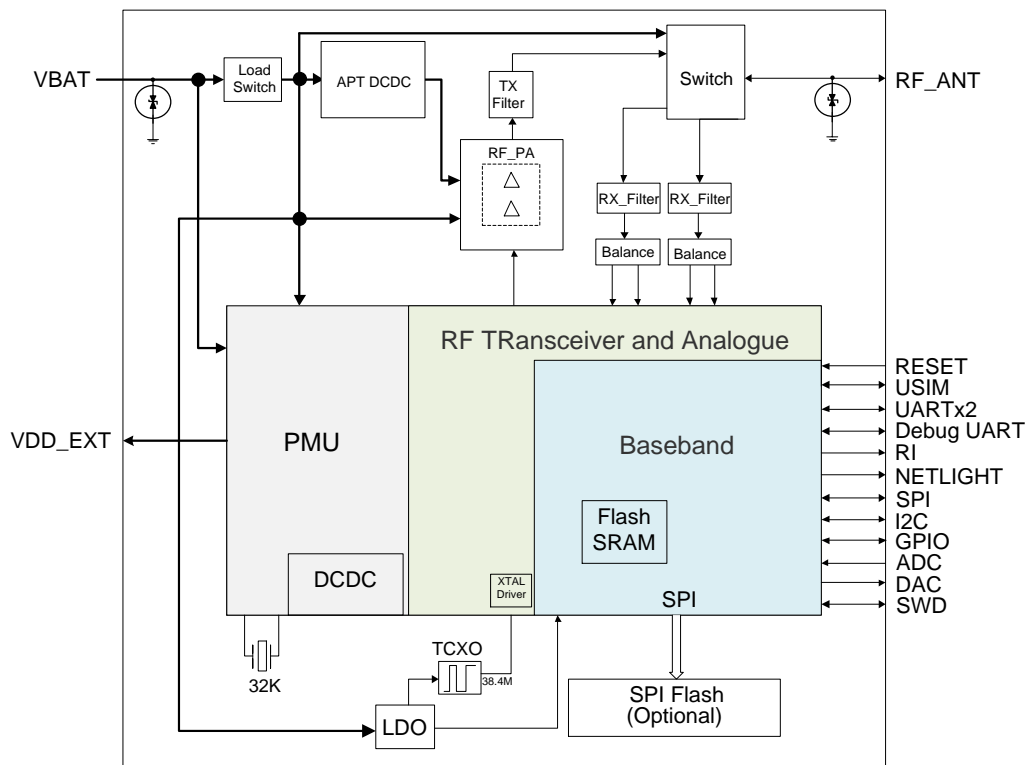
VBAT
Load Switch
APT DCDC
TX Filter
Switch
RF_ANT
RF_PA
RX_Filter
RX_Filter
Balance
Balance
RF TRansceiver and Analogue
RESET
USIM
UARTx2
Debug UART
RI
NETLIGHT
SPI
I2C
GPIO
ADC
DAC
SWD
VDD_EXT
PMU
Baseband
Flash SRAM
DCDC
XTAL Driver
SPI
TCXO
38.4M
32K
SPI Flash (Optional)
LDO